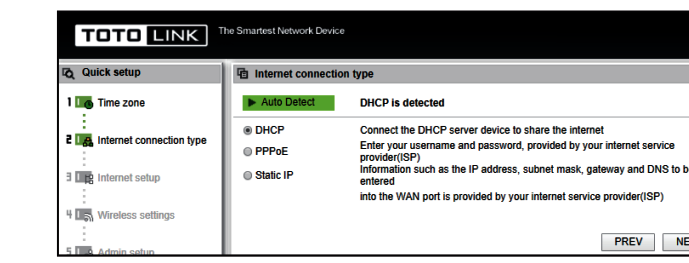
TOTO LINK The Smartest Network Device

Quick setup

1 Time zone

2 Internet connection type

3 Internet setup

4 Wireless settings

5 Admin setup

Internet connection type

▶ Auto Detect DHCP is detected

DHCP Connect the DHCP server device to share the internet

PPPoE Enter your username and password, provided by your internet service provider(ISP)

Static IP Information such as the IP address, subnet mask, gateway and DNS to b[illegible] entered

into the WAN port is provided by your internet service provider(ISP)

PREV NE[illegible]